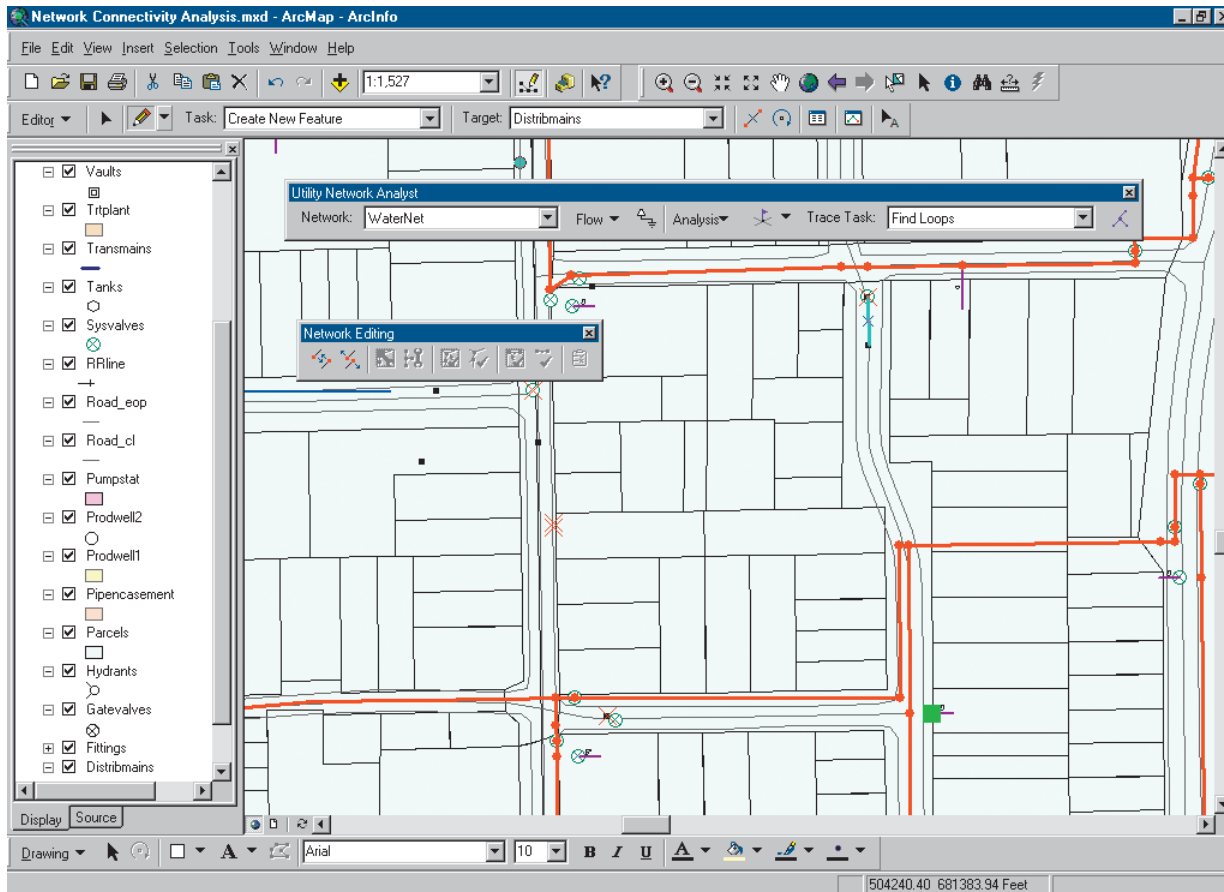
Network Connectivity Analysis.mxd - ArcMap - ArcInfo

File Edit View Insert Selection Tools Window Help

1:1,527

Editor Task: Create New Feature Target: Distribmains

Vaults
Trtplant
Transmains
Tanks
Sysvalves
RRline
Road_eop
Road_cl
Pumpstat
Prodwell2
Prodwell1
Pipencasement
Parcels
Hydrants
Gatevalves
Fittings
Distribmains

Display Source

Utility Network Analyst
Network: WaterNet Flow Analysis Trace Task: Find Loops

Network Editing

Drawing Arial 10 B I U A

504240.40 681383.94 Feet